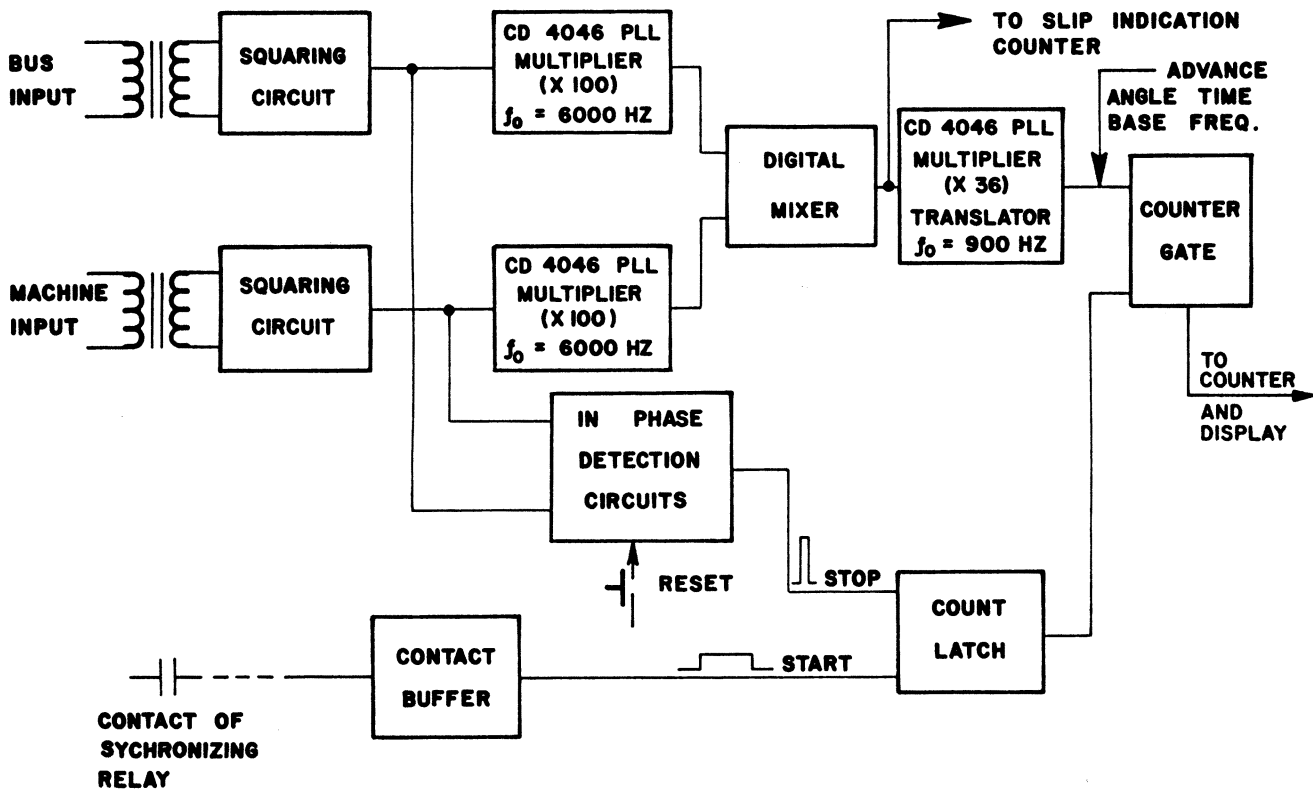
BUS INPUT

SQUARING CIRCUIT

CD 4046 PLL MULTIPLIER (X 100) $f_0$ = 6000 HZ

TO SLIP INDICATION COUNTER

ADVANCE ANGLE TIME BASE FREQ.

DIGITAL MIXER

CD 4046 PLL MULTIPLIER (X 36) TRANSLATOR $f_0$ = 900 HZ

COUNTER GATE

MACHINE INPUT

SQUARING CIRCUIT

CD 4046 PLL MULTIPLIER (X 100) $f_0$ = 6000 HZ

TO COUNTER AND DISPLAY

IN PHASE DETECTION CIRCUITS

RESET

STOP

COUNT LATCH

CONTACT BUFFER

START

CONTACT OF SYCHRONIZING RELAY